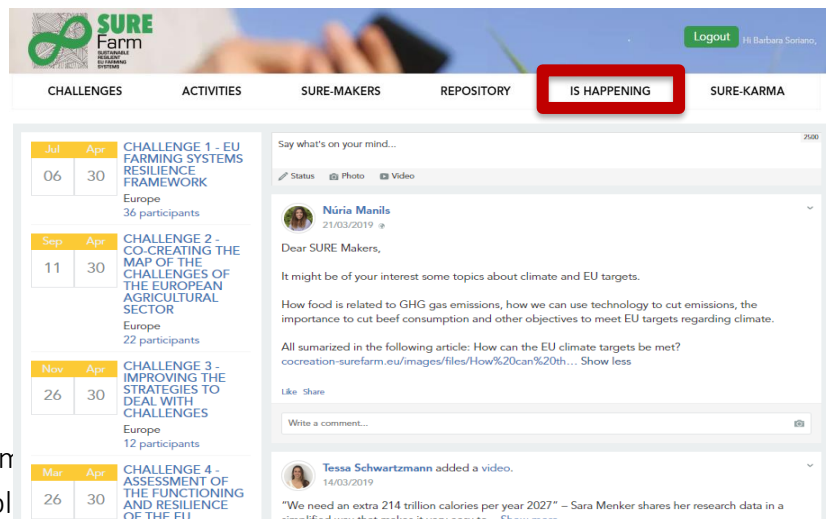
SURE Farm
SUSTAINABLE RESILIENT EU FARMING SYSTEMS

Logout Hi Barbara Soriano,

CHALLENGES ACTIVITIES SURE-MAKERS REPOSITORY IS HAPPENING SURE-KARMA

| Jul | Apr |
|---|---|
| 06 | 30 |

CHALLENGE 1 - EU FARMING SYSTEMS RESILIENCE FRAMEWORK
Europe
36 participants

| Sep | Apr |
|---|---|
| 11 | 30 |

CHALLENGE 2 - CO-CREATING THE MAP OF THE CHALLENGES OF THE EUROPEAN AGRICULTURAL SECTOR
Europe
22 participants

| Nov | Apr |
|---|---|
| 26 | 30 |

CHALLENGE 3 - IMPROVING THE STRATEGIES TO DEAL WITH CHALLENGES
Europe
12 participants

| Mar | Apr |
|---|---|
| 26 | 30 |

CHALLENGE 4 - ASSESSMENT OF THE FUNCTIONING AND RESILIENCE OF THE EU

Say what's on your mind... 2500

Status Photo Video

Núria Manils
21/03/2019

Dear SURE Makers,

It might be of your interest some topics about climate and EU targets.

How food is related to GHG gas emissions, how we can use technology to cut emissions, the importance to cut beef consumption and other objectives to meet EU targets regarding climate.

All sumarized in the following article: How can the EU climate targets be met?
cocreation-surefarm.eu/images/files/How%20can%20th... Show less

Like Share

Write a comment...

Tessa Schwartzmann added a video.
14/03/2019

"We need an extra 214 trillion calories per year 2027" – Sara Menker shares her research data in a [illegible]

m
ol